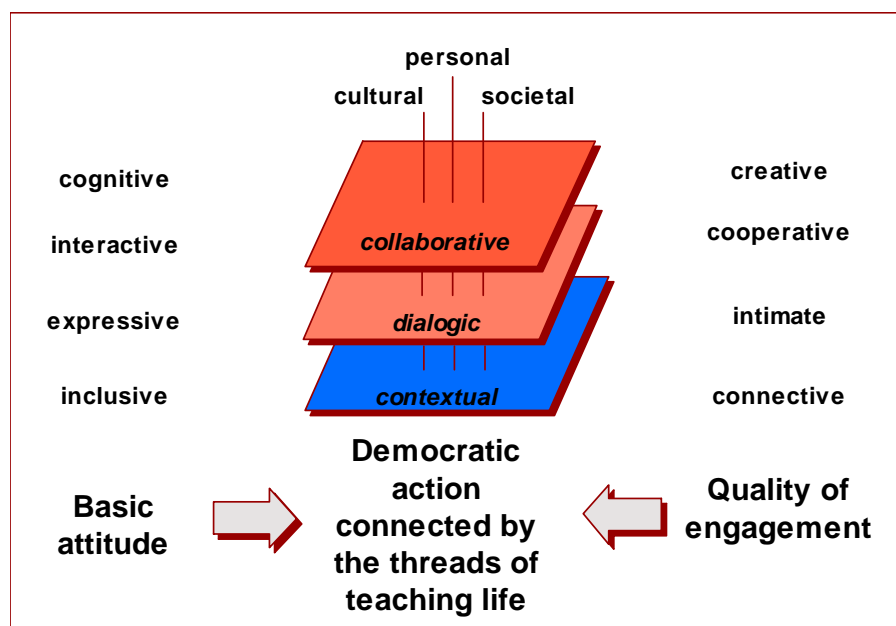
personal

cultural

societal

cognitive

interactive

expressive

inclusive

collaborative

dialogic

contextual

creative

cooperative

intimate

connective

Basic attitude

Democratic action connected by the threads of teaching life

Quality of engagement